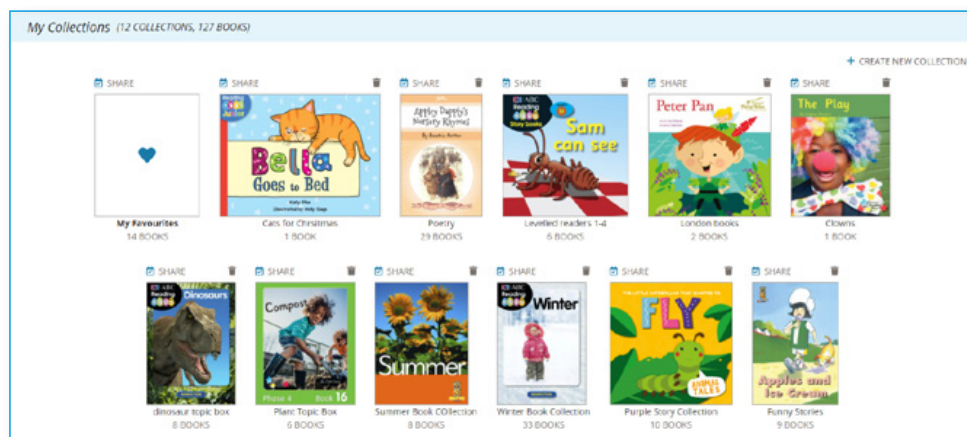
My Collections (12 COLLECTIONS, 127 BOOKS)

+ CREATE NEW COLLECTION

SHARE

My Favourites
14 BOOKS

SHARE

Bella Goes to Bed

Cats for Christmas
1 BOOK

SHARE

Appley Dapply's Nursery Rhymes

Poetry
29 BOOKS

SHARE

Sam can see

Levelled readers 1-4
6 BOOKS

SHARE

Peter Pan

London books
2 BOOKS

SHARE

The Play

Clowns
1 BOOK

SHARE

Dinosaurs

dinosaur topic box
8 BOOKS

SHARE

Compost

Book 16

Plant Topic Box
6 BOOKS

SHARE

Summer

Summer Book COllection
8 BOOKS

SHARE

Winter

Winter Book Collection
33 BOOKS

SHARE

FLY

Purple Story Collection
10 BOOKS

SHARE

Apples and Ice Cream

Funny Stories
9 BOOKS